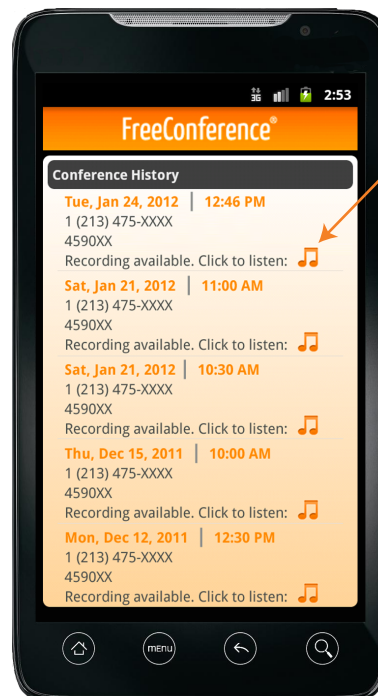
3G 2:53

FreeConference®

Conference History

Tue, Jan 24, 2012 | 12:46 PM
1 (213) 475-XXXX
4590XX
Recording available. Click to listen:

Sat, Jan 21, 2012 | 11:00 AM
1 (213) 475-XXXX
4590XX
Recording available. Click to listen:

Sat, Jan 21, 2012 | 10:30 AM
1 (213) 475-XXXX
4590XX
Recording available. Click to listen:

Thu, Dec 15, 2011 | 10:00 AM
1 (213) 475-XXXX
4590XX
Recording available. Click to listen:

Mon, Dec 12, 2011 | 12:30 PM
1 (213) 475-XXXX
4590XX
Recording available. Click to listen:

menu